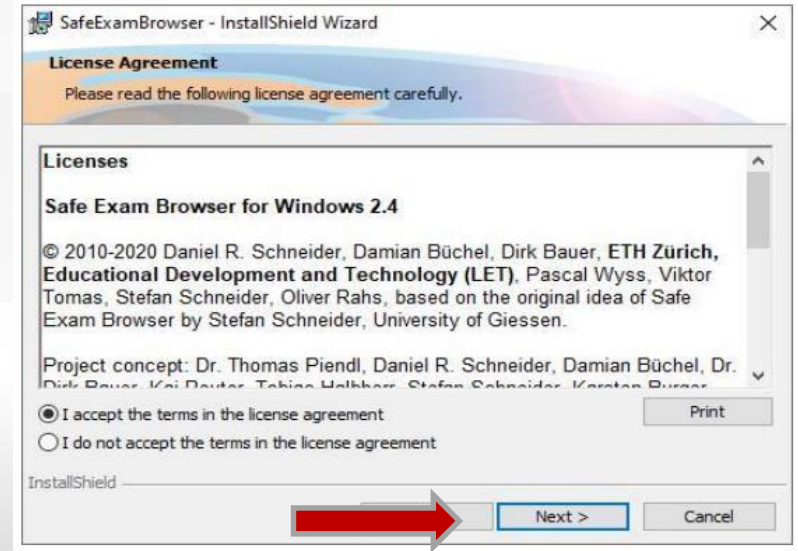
SafeExamBrowser - InstallShield Wizard

License Agreement

Please read the following license agreement carefully.

Licenses

Safe Exam Browser for Windows 2.4

© 2010-2020 Daniel R. Schneider, Damian Büchel, Dirk Bauer, ETH Zürich, Educational Development and Technology (LET), Pascal Wyss, Viktor Tomas, Stefan Schneider, Oliver Rahs, based on the original idea of Safe Exam Browser by Stefan Schneider, University of Giessen.

Project concept: Dr. Thomas Piendl, Daniel R. Schneider, Damian Büchel, Dr. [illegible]

I accept the terms in the license agreement

I do not accept the terms in the license agreement

Print

InstallShield

Next >

Cancel